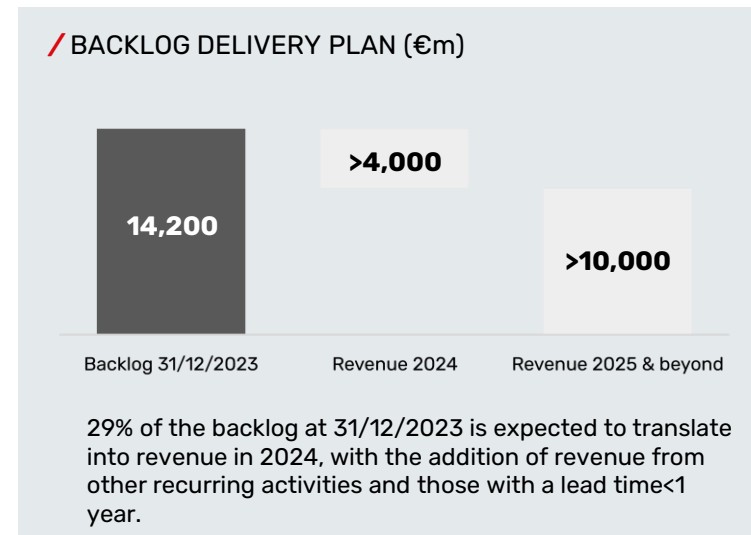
/ BACKLOG DELIVERY PLAN (€m)

14,200

>4,000

>10,000

Backlog 31/12/2023

Revenue 2024

Revenue 2025 & beyond

29% of the backlog at 31/12/2023 is expected to translate into revenue in 2024, with the addition of revenue from other recurring activities and those with a lead time<1 year.